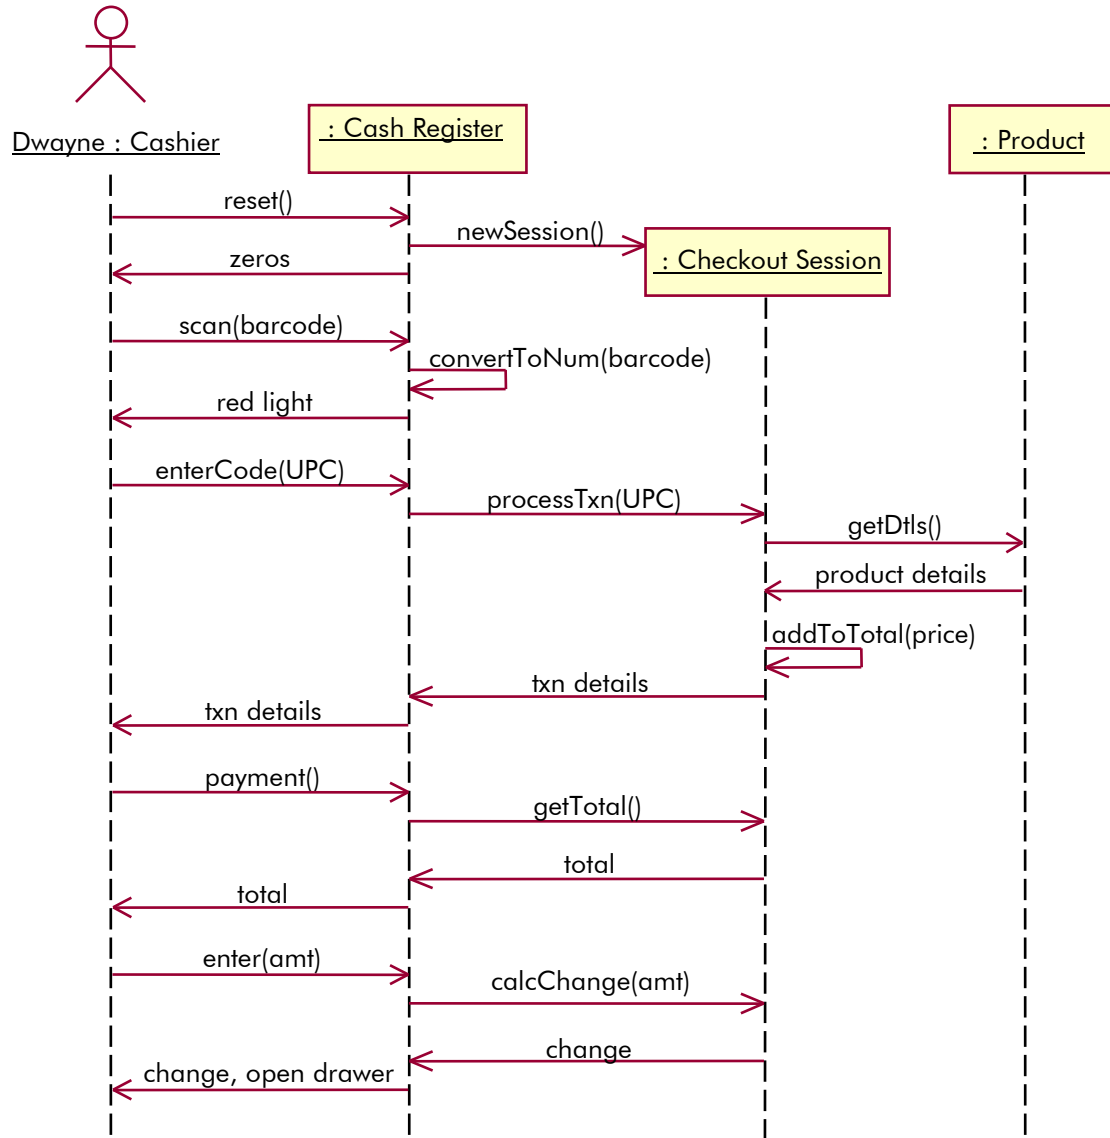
Dwayne : Cashier

: Cash Register

: Product

reset()

newSession()

: Checkout Session

zeros

scan(barcode)

convertToNum(barcode)

red light

enterCode(UPC)

processTxn(UPC)

getDtls()

product details

addToTotal(price)

txn details

txn details

payment()

getTotal()

total

total

enter(amt)

calcChange(amt)

change

change, open drawer